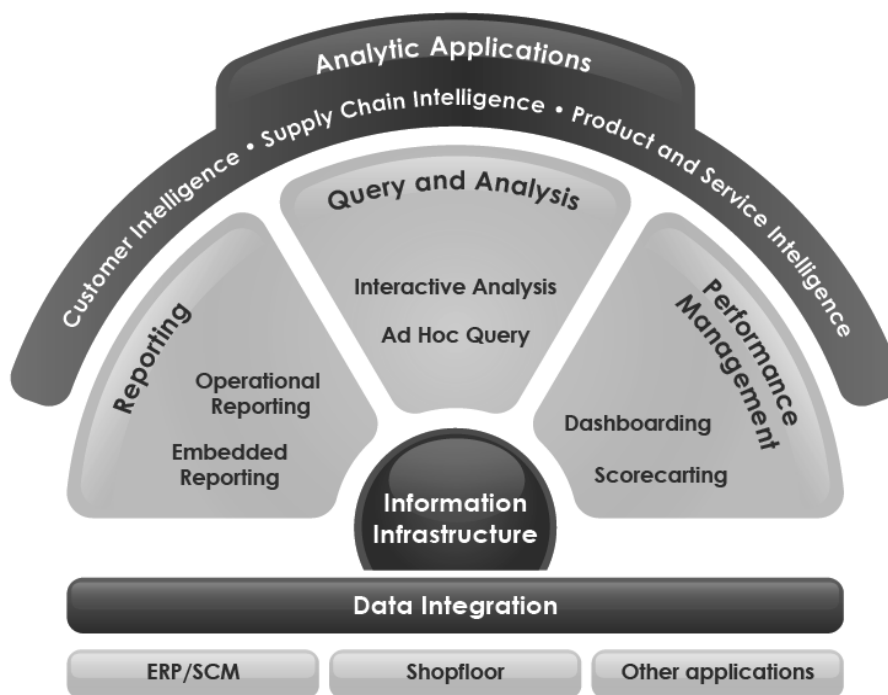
Analytic Applications

Customer Intelligence • Supply Chain Intelligence • Product and Service Intelligence

Query and Analysis

Interactive Analysis

Ad Hoc Query

Reporting

Operational Reporting

Embedded Reporting

Performance Management

Dashboarding

Scorecarting

Information Infrastructure

Data Integration

ERP/SCM

Shopfloor

Other applications